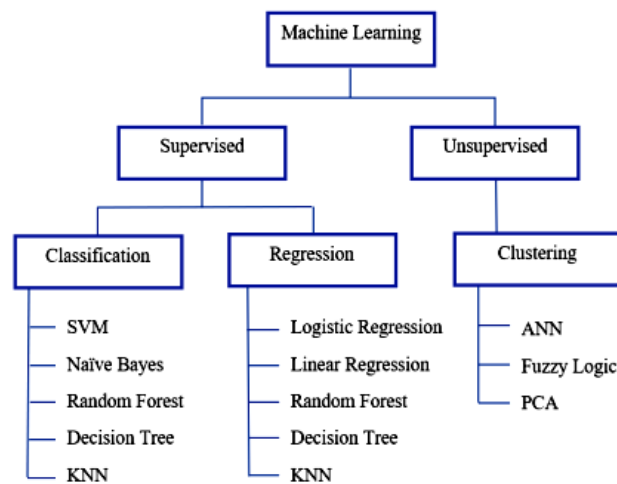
Machine Learning

Supervised

Unsupervised

Classification

Regression

Clustering

SVM

Naïve Bayes

Random Forest

Decision Tree

KNN

Logistic Regression

Linear Regression

Random Forest

Decision Tree

KNN

ANN

Fuzzy Logic

PCA